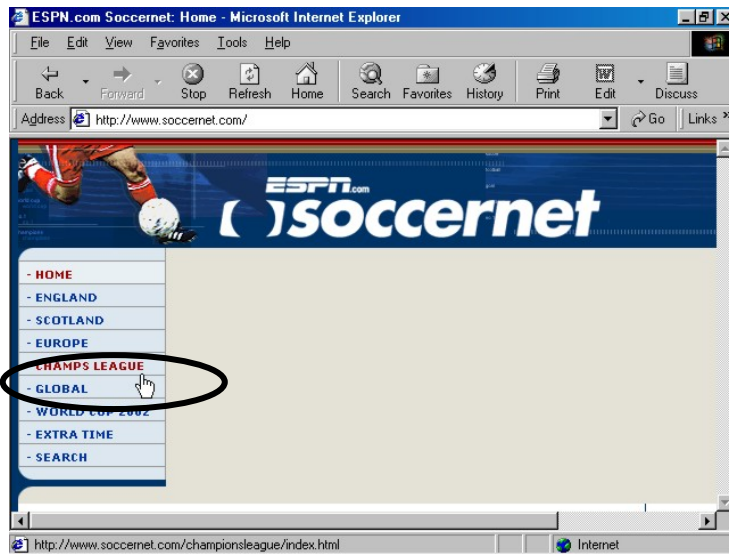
ESPN.com Soccernet: Home - Microsoft Internet Explorer

File Edit View Favorites Tools Help

Back Forward Stop Refresh Home Search Favorites History Print Edit Discuss

Address http://www.soccernet.com/ Go Links

ESPN.com soccernet

- HOME
- ENGLAND
- SCOTLAND
- EUROPE
- CHAMPS LEAGUE
- GLOBAL
- WORLD CUP 2002
- EXTRA TIME
- SEARCH

http://www.soccernet.com/championsleague/index.html Internet